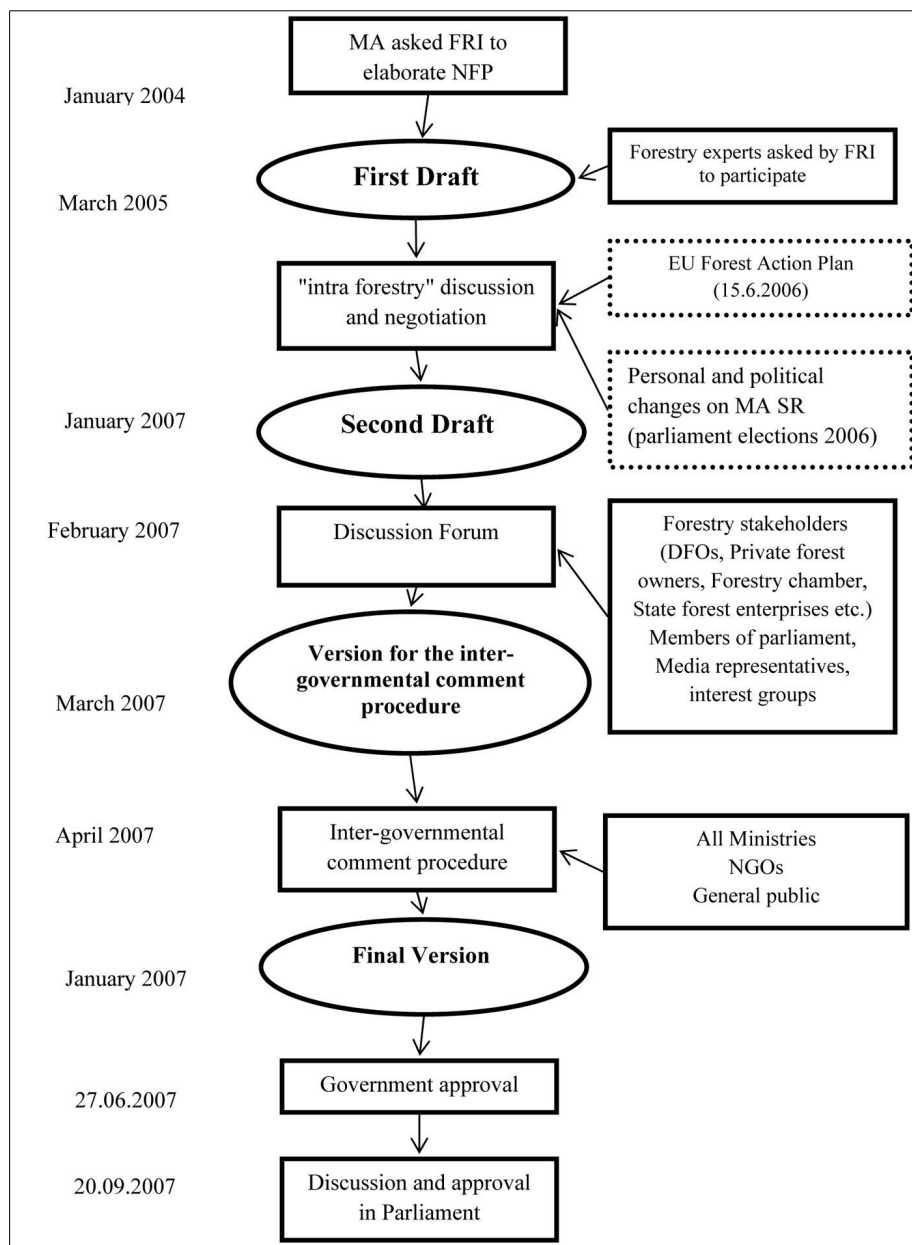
MA asked FRI to elaborate NFP

January 2004

First Draft

Forestry experts asked by FRI to participate

March 2005

"intra forestry" discussion and negotiation

EU Forest Action Plan (15.6.2006)

Personal and political changes on MA SR (parliament elections 2006)

January 2007

Second Draft

February 2007

Discussion Forum

Forestry stakeholders (DFOs, Private forest owners, Forestry chamber, State forest enterprises etc.) Members of parliament, Media representatives, interest groups

Version for the inter-governmental comment procedure

March 2007

April 2007

Inter-governmental comment procedure

All Ministries
NGOs
General public

Final Version

January 2007

27.06.2007

Government approval

20.09.2007

Discussion and approval in Parliament